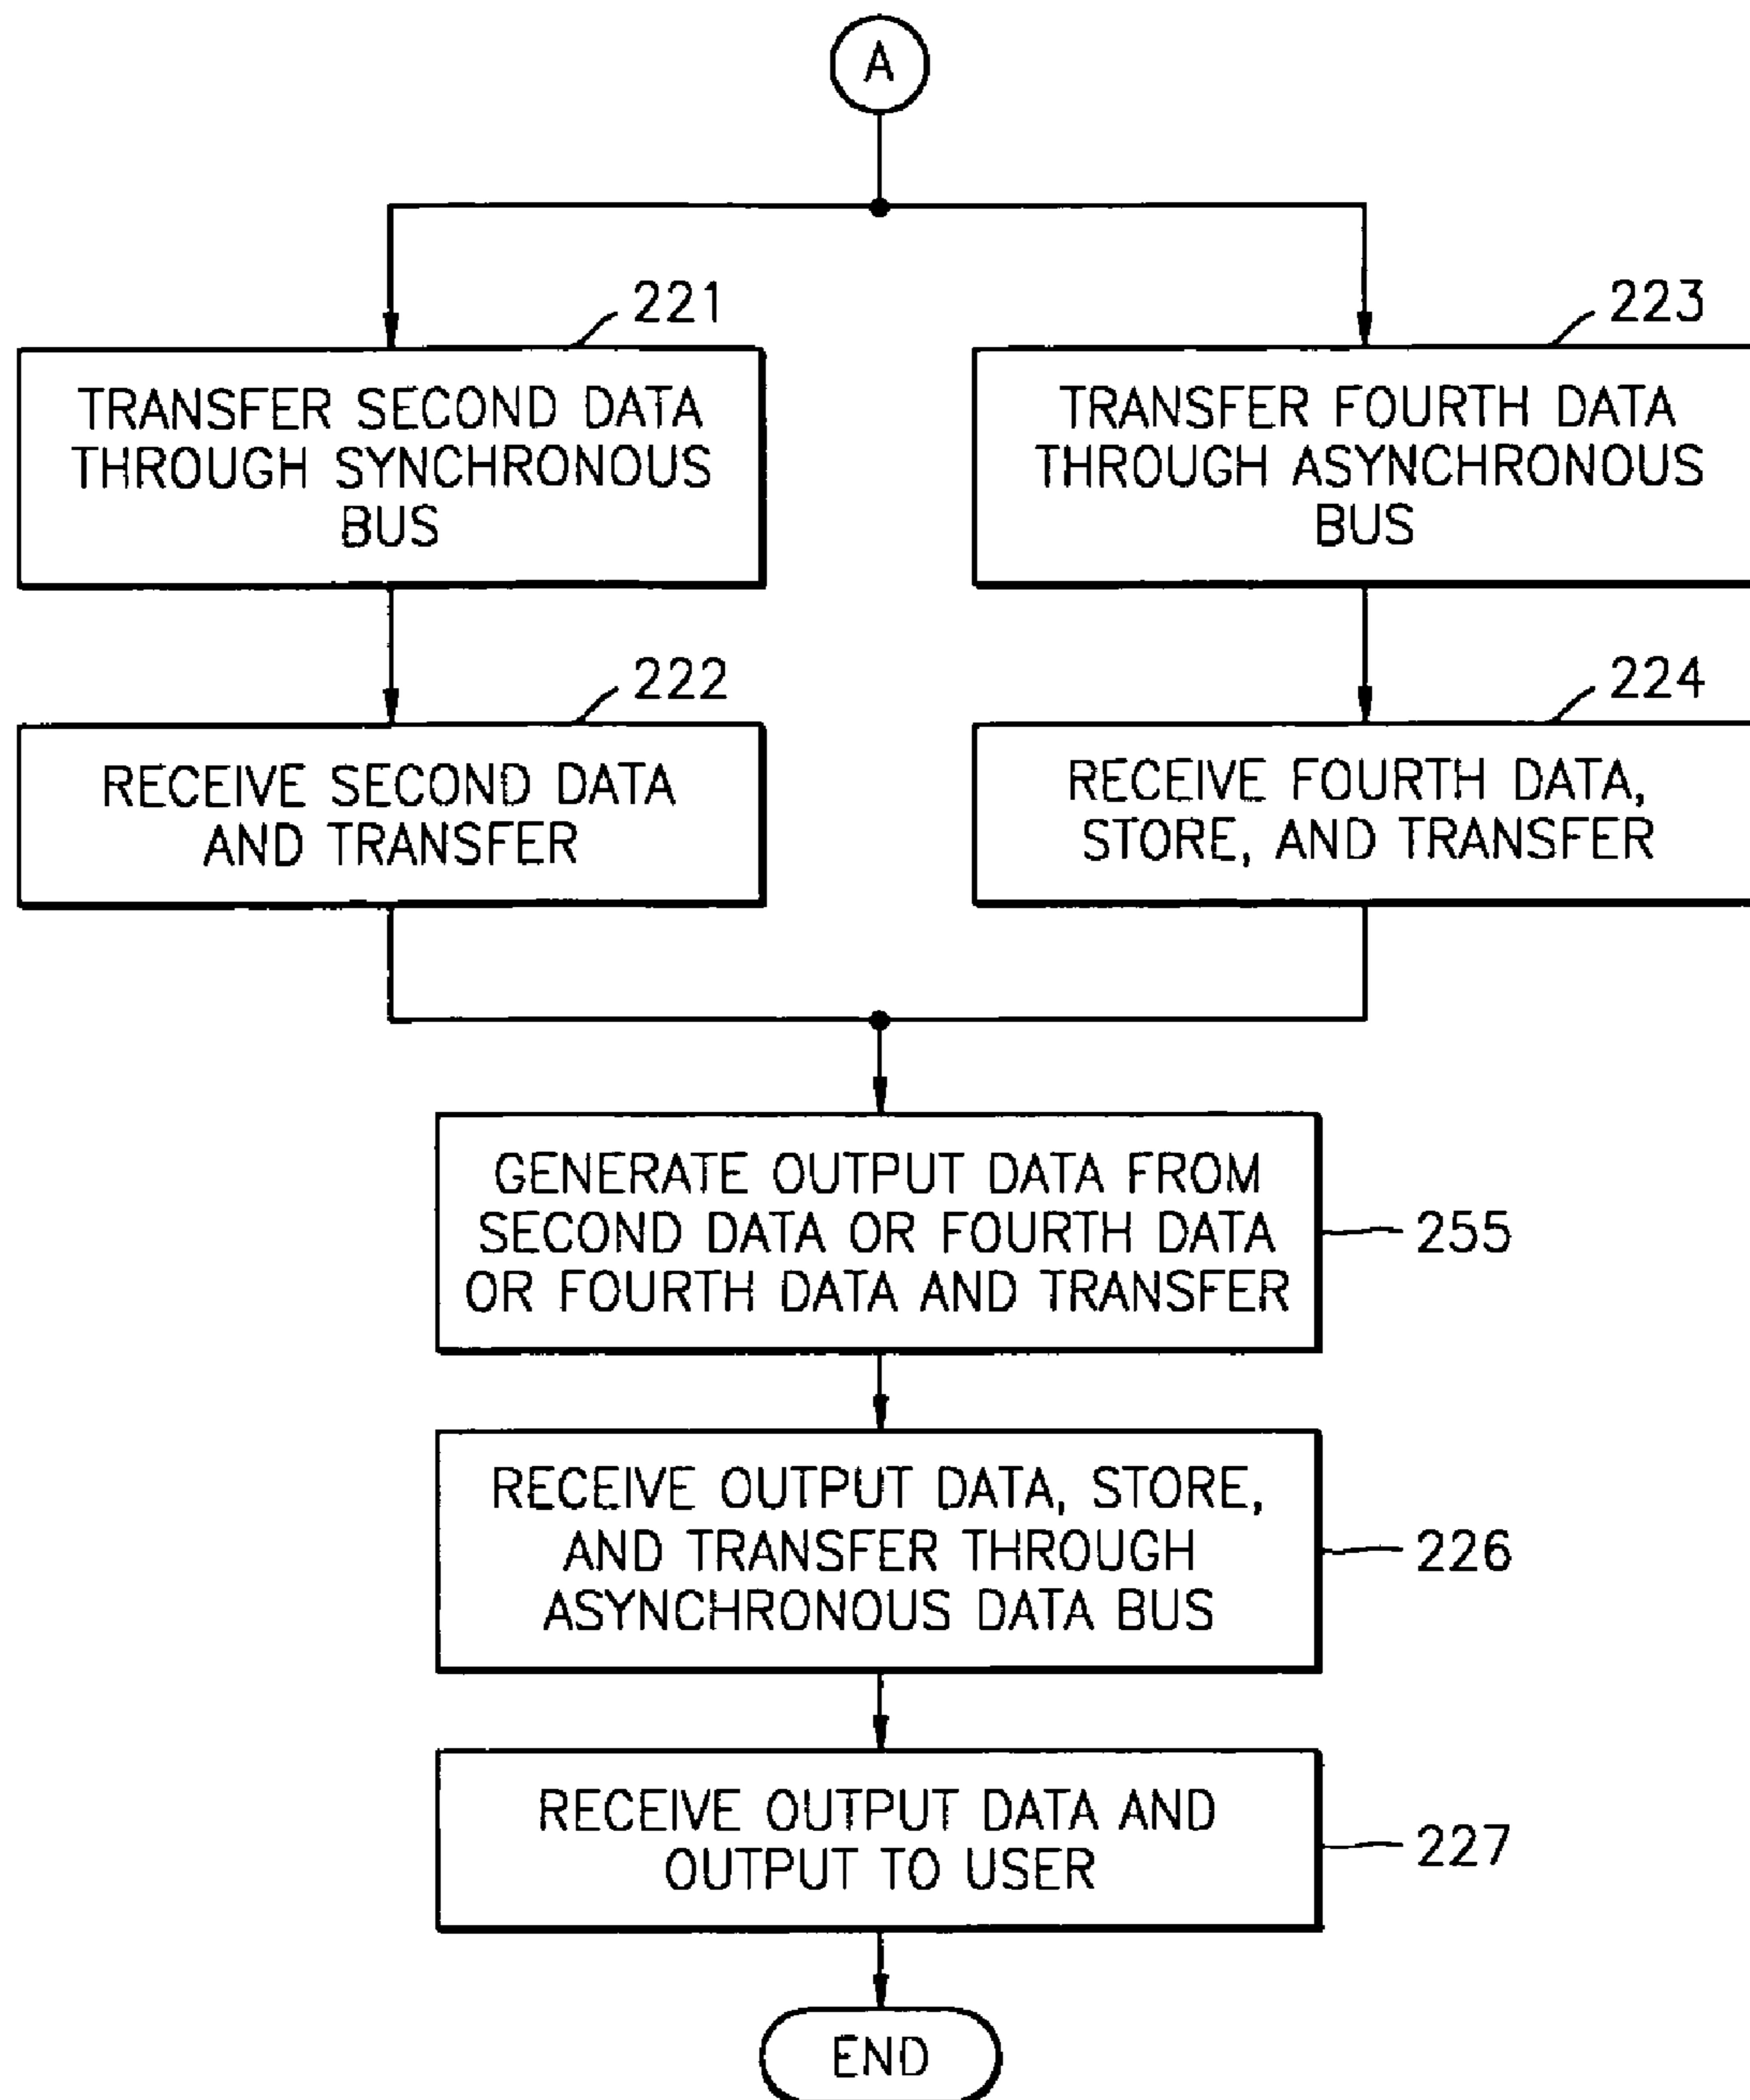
A

221

TRANSFER SECOND DATA THROUGH SYNCHRONOUS BUS

223

TRANSFER FOURTH DATA THROUGH ASYNCHRONOUS BUS

222

RECEIVE SECOND DATA AND TRANSFER

224

RECEIVE FOURTH DATA, STORE, AND TRANSFER

GENERATE OUTPUT DATA FROM SECOND DATA OR FOURTH DATA OR FOURTH DATA AND TRANSFER

255

RECEIVE OUTPUT DATA, STORE, AND TRANSFER THROUGH ASYNCHRONOUS DATA BUS

226

RECEIVE OUTPUT DATA AND OUTPUT TO USER

227

END